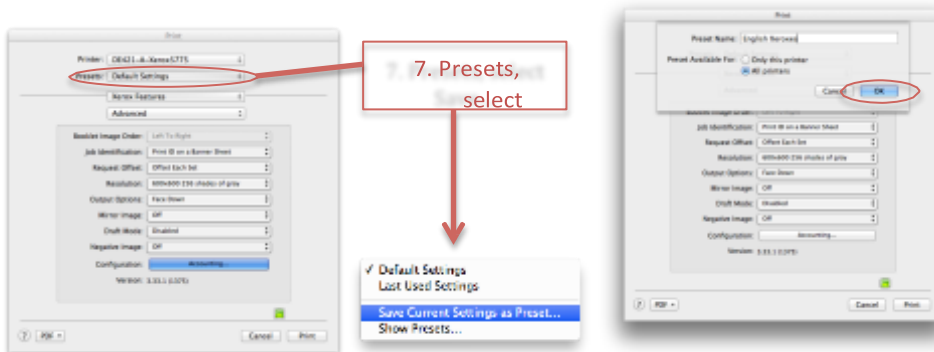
Print

Printer: DE621-A-Xerox5775

Presets: Default Settings

Xerox Features

Advanced

Booklet Image Order: Left To Right

Job Identification: Print ID on a Banner Sheet

Request Offset: Offset Each Set

Resolution: 600x600 236 shades of gray

Output Options: Face Down

Mirror Image: Off

Draft Mode: Disabled

Negative Image: Off

Configuration: Accounting...

Version: 3.11.1 (CUPS)

? PDF Cancel Print

7. Presets, select

7. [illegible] select Save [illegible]

✓ Default Settings
Last Used Settings
Save Current Settings as Preset...
Show Presets...

Print

Preset Name: English Reprised

Preset Available For: Only this printer
All printers

Cancel OK

Job Identification: Print ID on a Banner Sheet

Request Offset: Offset Each Set

Resolution: 600x600 236 shades of gray

Output Options: Face Down

Mirror Image: Off

Draft Mode: Disabled

Negative Image: Off

Configuration: Accounting...

Version: 3.11.1 (CUPS)

? PDF Cancel Print